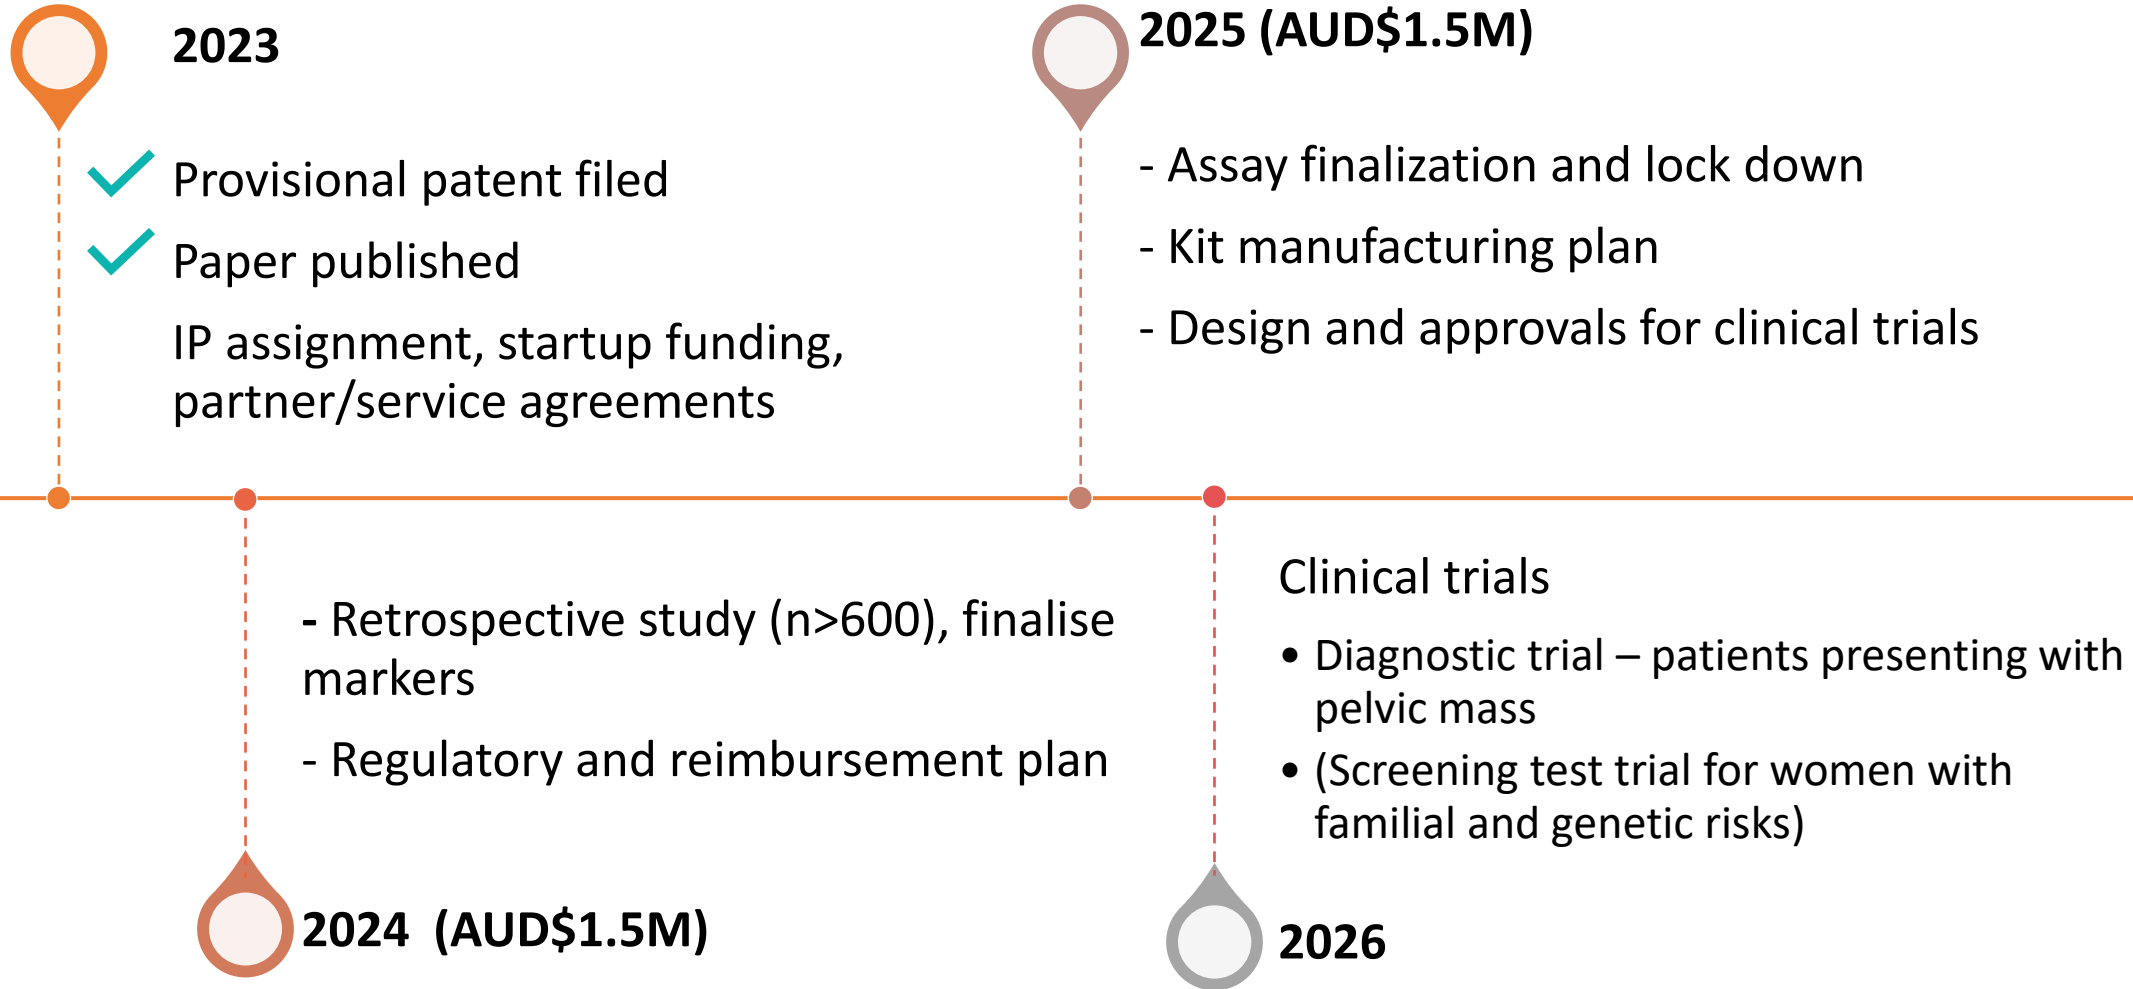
2023

Provisional patent filed

Paper published

IP assignment, startup funding, partner/service agreements

2025 (AUD$1.5M)

- Assay finalization and lock down

- Kit manufacturing plan

- Design and approvals for clinical trials

- Retrospective study (n>600), finalise markers

- Regulatory and reimbursement plan

2024 (AUD$1.5M)

Clinical trials

• Diagnostic trial – patients presenting with pelvic mass

• (Screening test trial for women with familial and genetic risks)

2026